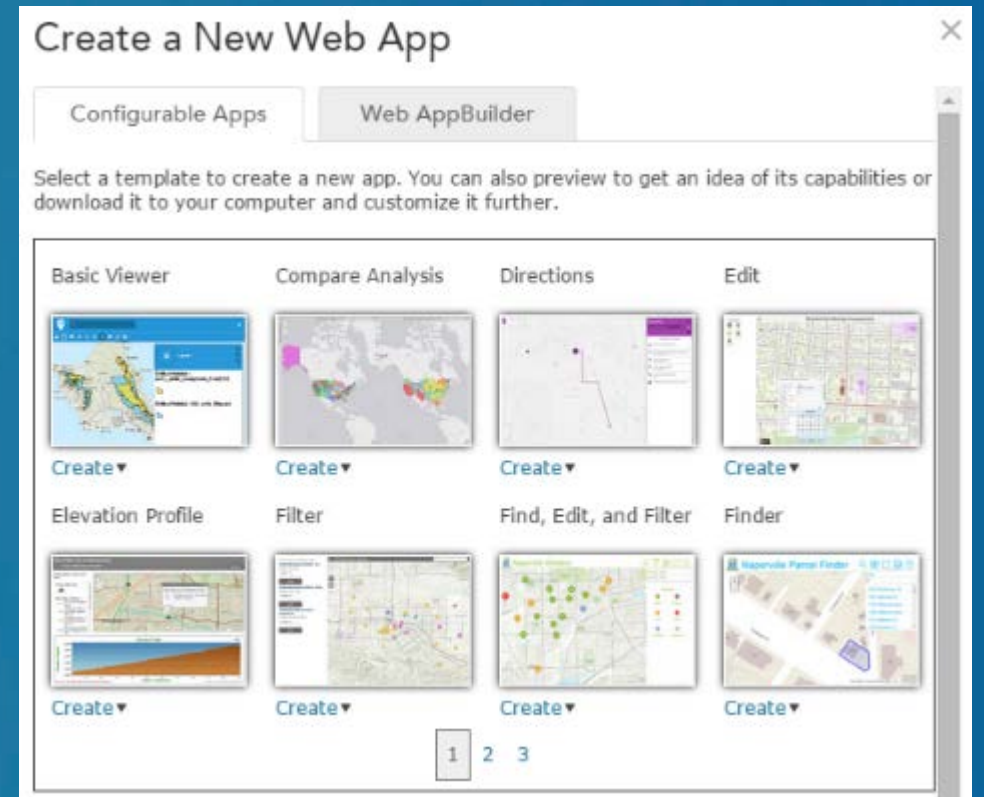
Create a New Web App

×

Configurable Apps

Web AppBuilder

Select a template to create a new app. You can also preview to get an idea of its capabilities or download it to your computer and customize it further.

Basic Viewer

Compare Analysis

Directions

Edit

Create▾

Create▾

Create▾

Create▾

Elevation Profile

Filter

Find, Edit, and Filter

Finder

Naperville Parcel Finder

Create▾

Create▾

Create▾

Create▾

1 2 3